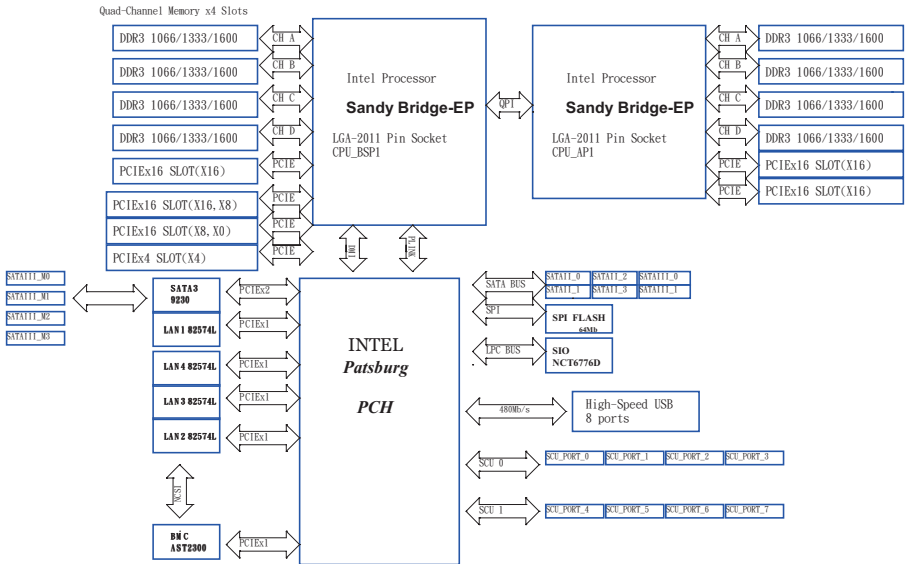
Quad-Channel Memory x4 Slots

DDR3 1066/1333/1600
DDR3 1066/1333/1600
DDR3 1066/1333/1600
DDR3 1066/1333/1600
PCIEx16 SLOT(X16)
PCIEx16 SLOT(X16,X8)
PCIEx16 SLOT(X8,X0)
PCIEx4 SLOT(X4)

CH A
CH B
CH C
CH D
PCIE
PCIE
PCIE
PCIE

Intel Processor
Sandy Bridge-EP
LGA-2011 Pin Socket
CPU_BSP1

QPI

Intel Processor
Sandy Bridge-EP
LGA-2011 Pin Socket
CPU_AP1

CH A
CH B
CH C
CH D
PCIE
PCIE

DDR3 1066/1333/1600
DDR3 1066/1333/1600
DDR3 1066/1333/1600
DDR3 1066/1333/1600
PCIEx16 SLOT(X16)
PCIEx16 SLOT(X16)

DMI
PLINK

SATAIII_M0
SATAIII_M1
SATAIII_M2
SATAIII_M3

SATA3
9230
LAN1 82574L
LAN4 82574L
LAN3 82574L
LAN2 82574L

PCIEx2
PCIEx1
PCIEx1
PCIEx1
PCIEx1

NCSI

BMC
AST2300

PCIEx1

INTEL
Patsburg
PCH

SATA BUS
SATAII_0
SATAII_2
SATAIII_0
SATAII_1
SATAII_3
SATAIII_1

SPI
SPI FLASH
64Mb

LPC BUS
SIO
NCT6776D

480Mb/s
High-Speed USB
8 ports

SCU 0
SCU_PORT_0
SCU_PORT_1
SCU_PORT_2
SCU_PORT_3

SCU 1
SCU_PORT_4
SCU_PORT_5
SCU_PORT_6
SCU_PORT_7